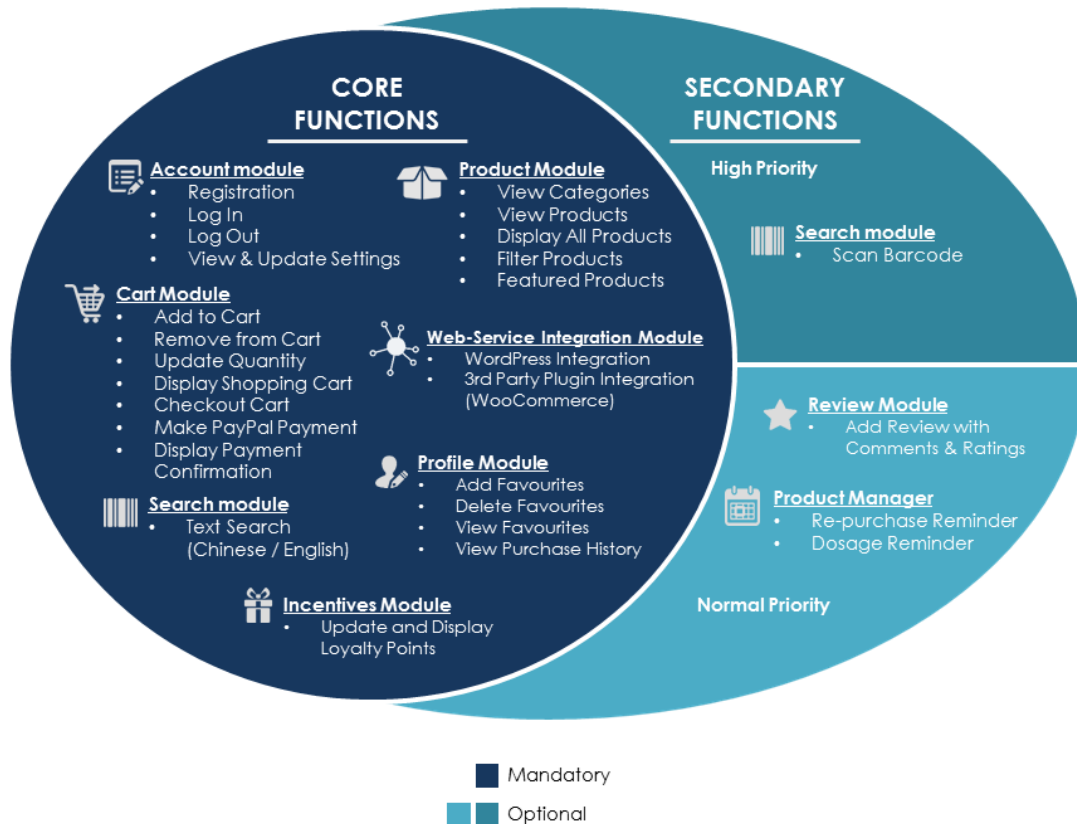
CORE FUNCTIONS

Account module
• Registration
• Log In
• Log Out
• View & Update Settings

Product Module
• View Categories
• View Products
• Display All Products
• Filter Products
• Featured Products

Cart Module
• Add to Cart
• Remove from Cart
• Update Quantity
• Display Shopping Cart
• Checkout Cart
• Make PayPal Payment
• Display Payment Confirmation

Web-Service Integration Module
• WordPress Integration
• 3rd Party Plugin Integration (WooCommerce)

Profile Module
• Add Favourites
• Delete Favourites
• View Favourites
• View Purchase History

Search module
• Text Search (Chinese / English)

Incentives Module
• Update and Display Loyalty Points

SECONDARY FUNCTIONS

High Priority

Search module
• Scan Barcode

Review Module
• Add Review with Comments & Ratings

Product Manager
• Re-purchase Reminder
• Dosage Reminder

Normal Priority

Mandatory

Optional